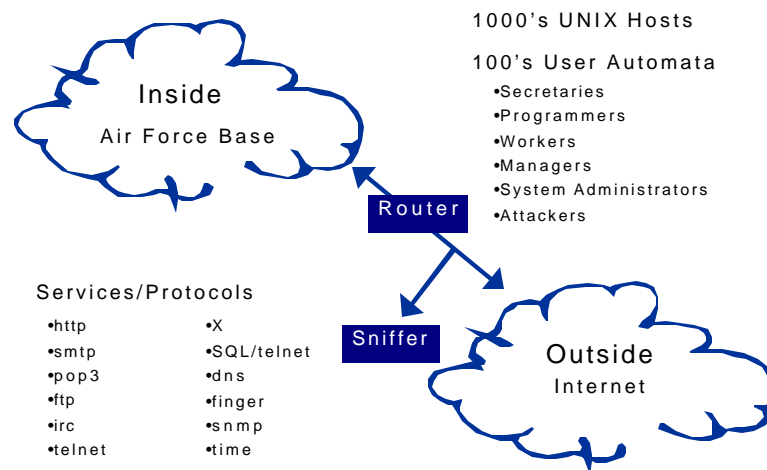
Inside
Air Force Base

1000's UNIX Hosts

100's User Automata
•Secretaries
•Programmers
•Workers
•Managers
•System Administrators
•Attackers

Router

Services/Protocols
•http
•smtp
•pop3
•ftp
•irc
•telnet

•X
•SQL/telnet
•dns
•finger
•snmp
•time

Sniffer

Outside
Internet